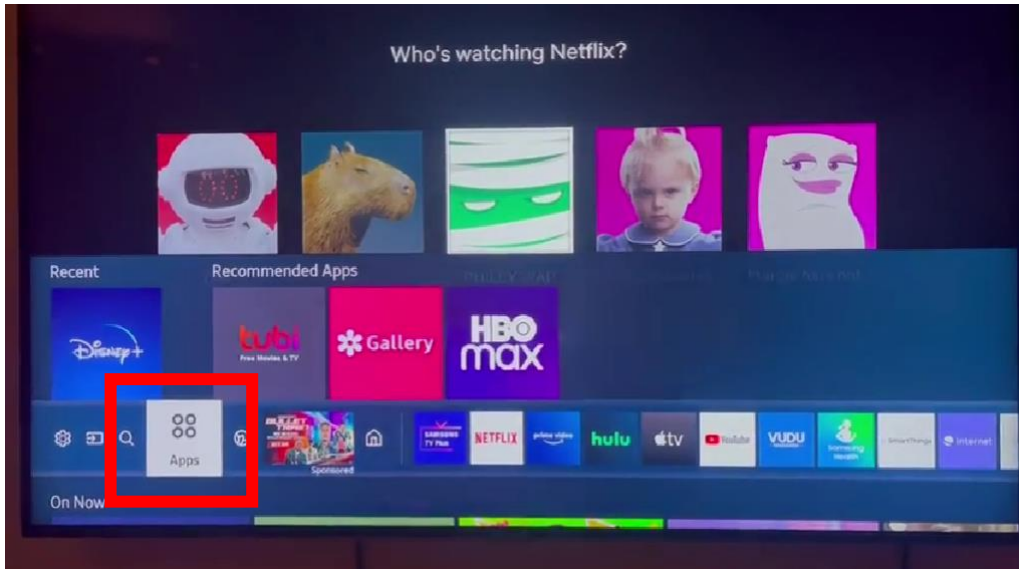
Who's watching Netflix?

Recent

Recommended Apps

Disney+

tubi
Free Movies & TV

Gallery

HBO max

Apps

Sponsored

SAMSUNG TV Plus

NETFLIX

prime video

hulu

tv

YouTube

VUDU

Samsung Health

SmartThings

Internet

On Now